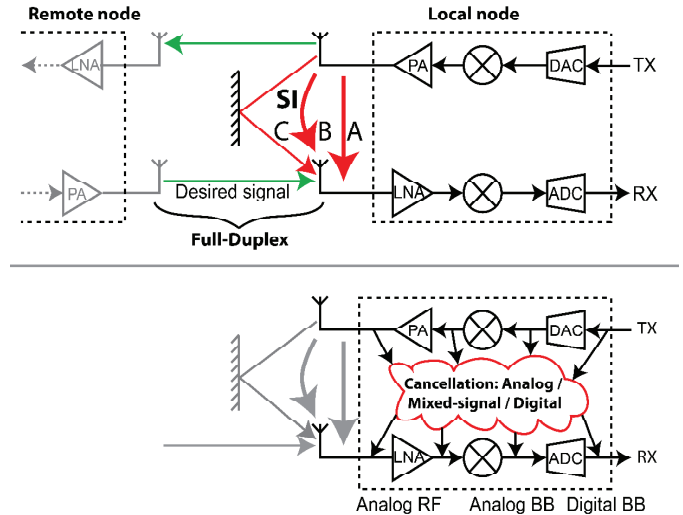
Remote node

Local node

LNA

PA

DAC

TX

SI

C

B

A

PA

LNA

ADC

RX

Desired signal

Full-Duplex

PA

DAC

TX

Cancellation: Analog / Mixed-signal / Digital

LNA

ADC

RX

Analog RF

Analog BB

Digital BB